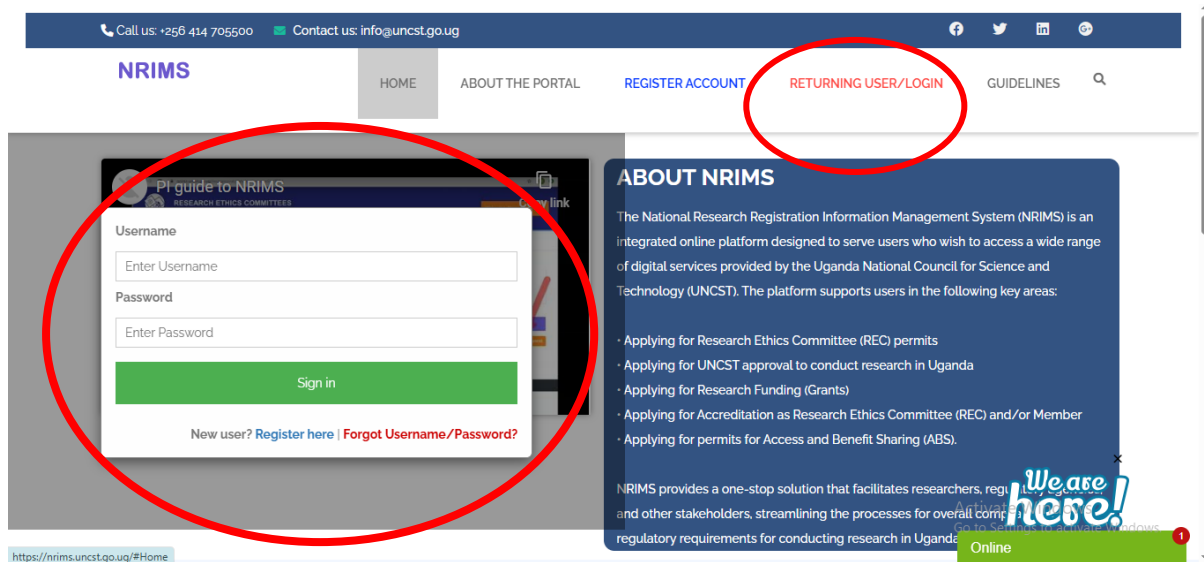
Call us: +256 414 705500 Contact us: info@uncst.go.ug

NRIMS

HOME ABOUT THE PORTAL REGISTER ACCOUNT RETURNING USER/LOGIN GUIDELINES

PI guide to NRIMS
RESEARCH ETHICS COMMITTEES
Copy link

Username
Enter Username
Password
Enter Password
Sign in
New user? Register here | Forgot Username/Password?

ABOUT NRIMS

The National Research Registration Information Management System (NRIMS) is an integrated online platform designed to serve users who wish to access a wide range of digital services provided by the Uganda National Council for Science and Technology (UNCST). The platform supports users in the following key areas:

· Applying for Research Ethics Committee (REC) permits
· Applying for UNCST approval to conduct research in Uganda
· Applying for Research Funding (Grants)
· Applying for Accreditation as Research Ethics Committee (REC) and/or Member
· Applying for permits for Access and Benefit Sharing (ABS).

NRIMS provides a one-stop solution that facilitates researchers, regu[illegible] and other stakeholders, streamlining the processes for overall comp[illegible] regulatory requirements for conducting research in Uganda

Activate Windows
Go to Settings to activate Windows.

We are here!
Online
1

https://nrims.uncst.go.ug/#Home